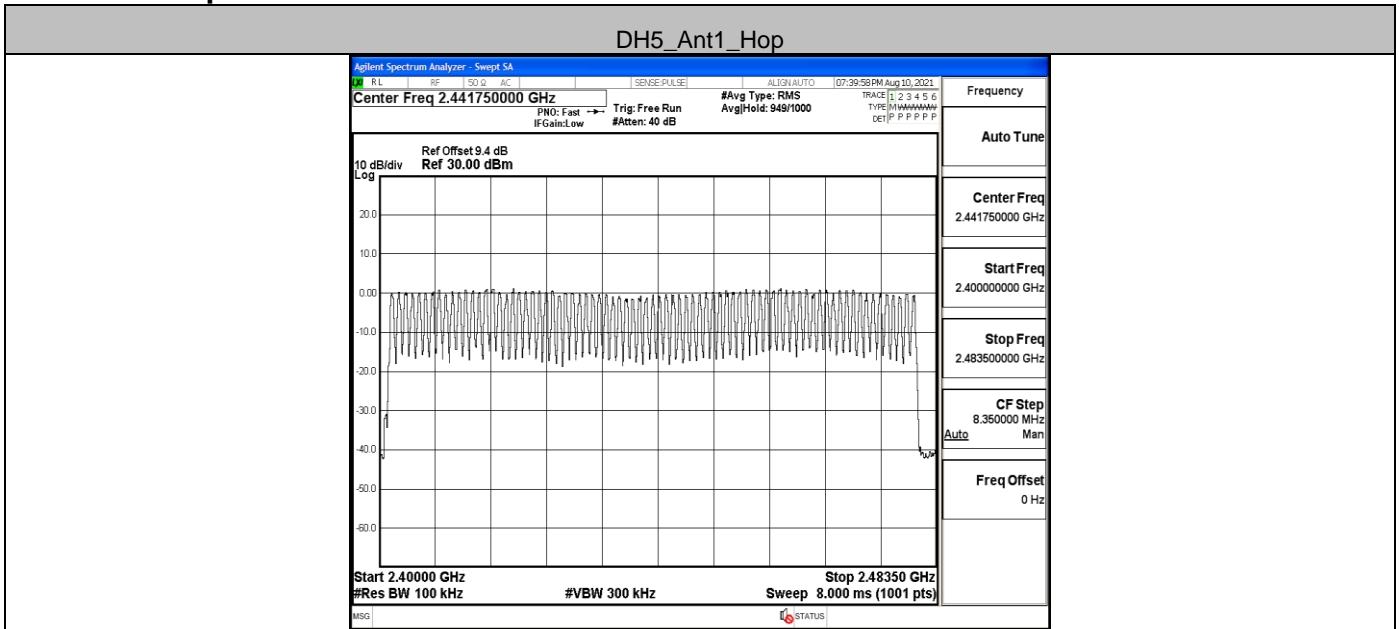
DH5_Ant1_Hop

Agilent Spectrum Analyzer - Swept SA

RL RF 50 Ω AC SENSE:PULSE ALIGN AUTO 07:39:58 PM Aug 10, 2021

Center Freq 2.441750000 GHz

PNO: Fast IFGain:Low

Trig: Free Run #Atten: 40 dB

#Avg Type: RMS Avg|Hold: 949/1000

TRACE 1 2 3 4 5 6 TYPE M WWWWW DET P P P P P P

Frequency

Auto Tune

Ref Offset 9.4 dB
10 dB/div Ref 30.00 dBm
Log

20.0
10.0
0.00
-10.0
-20.0
-30.0
-40.0
-50.0
-60.0

Center Freq 2.441750000 GHz

Start Freq 2.400000000 GHz

Stop Freq 2.483500000 GHz

CF Step 8.350000 MHz Auto Man

Freq Offset 0 Hz

Start 2.40000 GHz
#Res BW 100 kHz #VBW 300 kHz

Stop 2.48350 GHz
Sweep 8.000 ms (1001 pts)

MSG STATUS